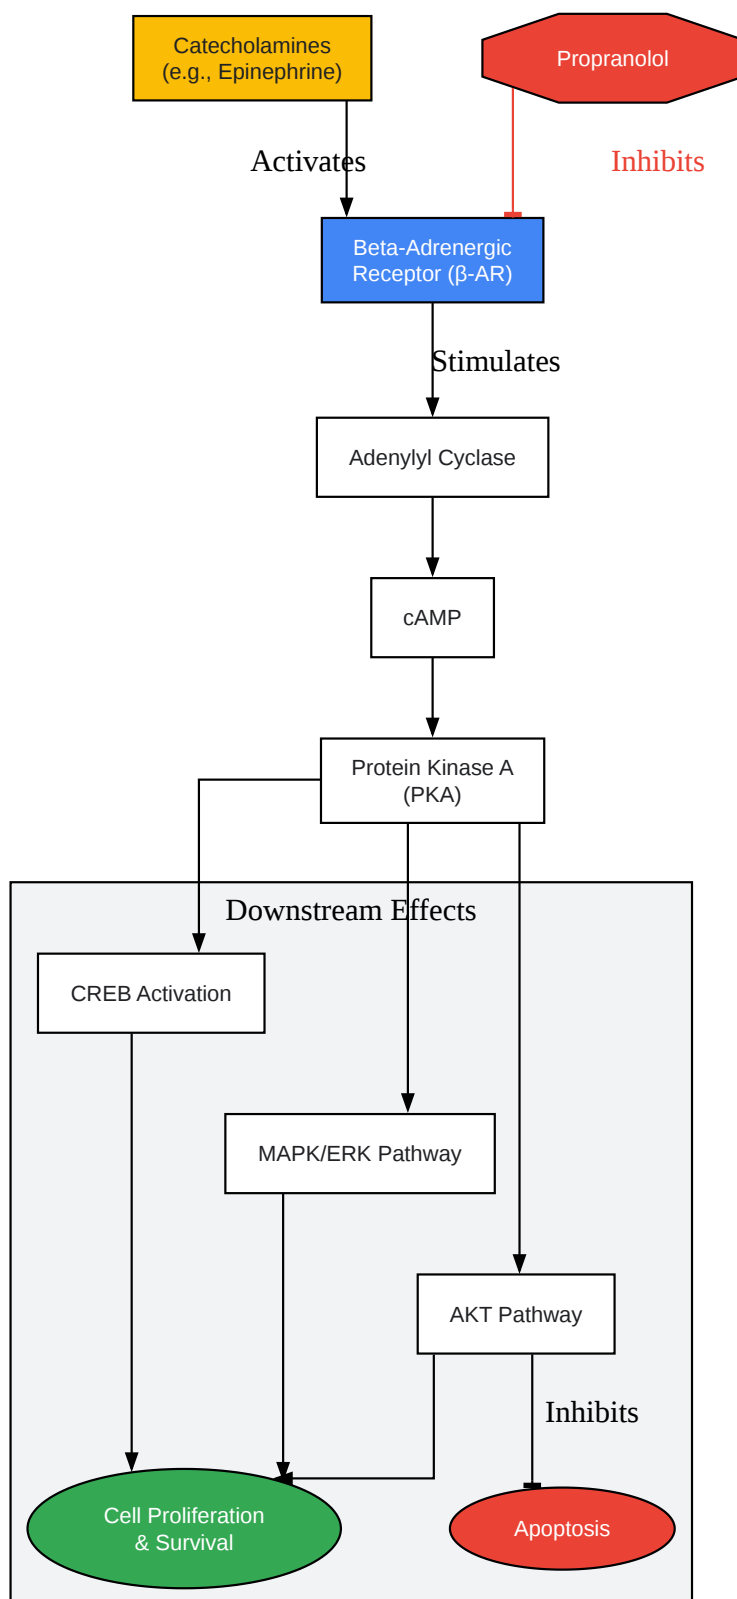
Catecholamines
(e.g., Epinephrine)

Propranolol

Activates

Inhibits

Beta-Adrenergic
Receptor (β-AR)

Stimulates

Adenylyl Cyclase

cAMP

Protein Kinase A
(PKA)

Downstream Effects

CREB Activation

MAPK/ERK Pathway

AKT Pathway

Inhibits

Cell Proliferation
& Survival

Apoptosis